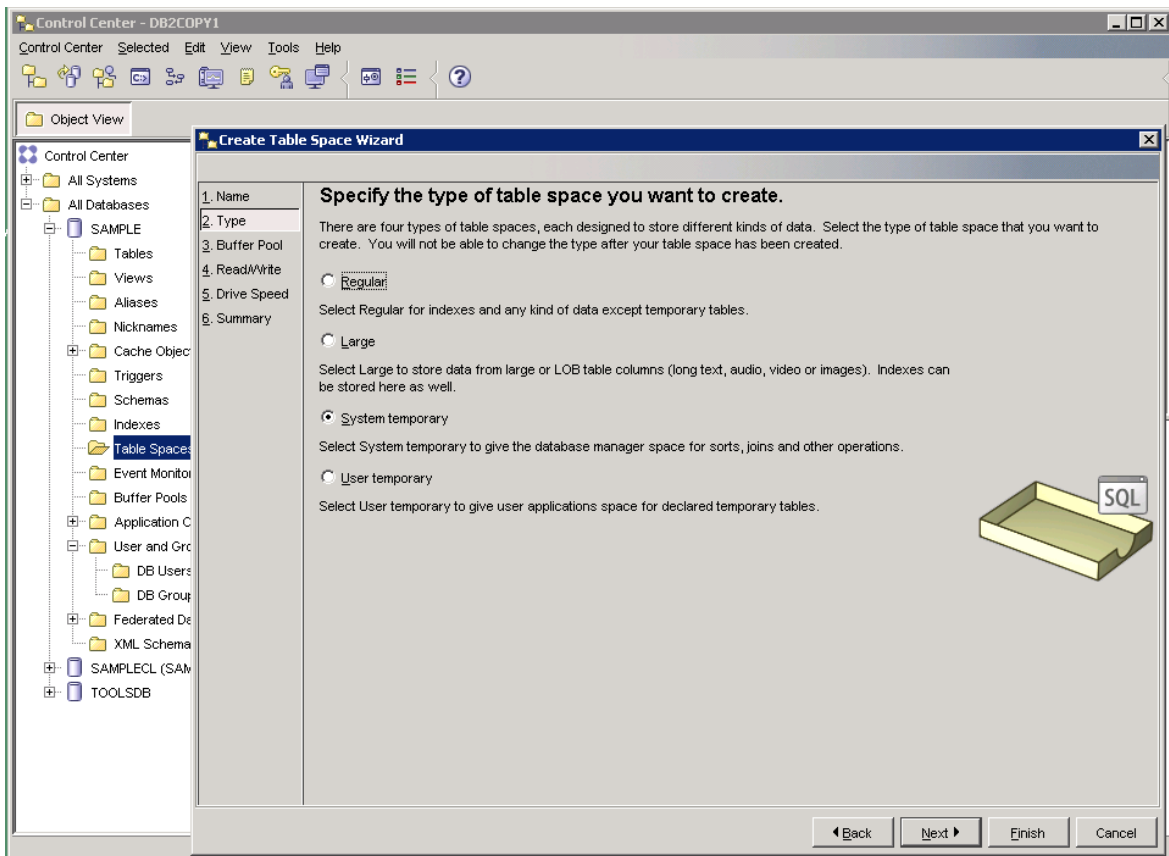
Control Center - DB2COPY1

Control Center Selected Edit View Tools Help

Object View

Control Center
All Systems
All Databases
SAMPLE
Tables
Views
Aliases
Nicknames
Cache Objec
Triggers
Schemas
Indexes
Table Spaces
Event Monitor
Buffer Pools
Application C
User and Grc
DB Users
DB Grou
Federated Da
XML Schema
SAMPLECL (SAM
TOOLSDB

Create Table Space Wizard

1. Name
2. Type
3. Buffer Pool
4. Read/Write
5. Drive Speed
6. Summary

Specify the type of table space you want to create.

There are four types of table spaces, each designed to store different kinds of data. Select the type of table space that you want to create. You will not be able to change the type after your table space has been created.

Regular

Select Regular for indexes and any kind of data except temporary tables.

Large

Select Large to store data from large or LOB table columns (long text, audio, video or images). Indexes can be stored here as well.

System temporary

Select System temporary to give the database manager space for sorts, joins and other operations.

User temporary

Select User temporary to give user applications space for declared temporary tables.

SQL

Back Next Finish Cancel